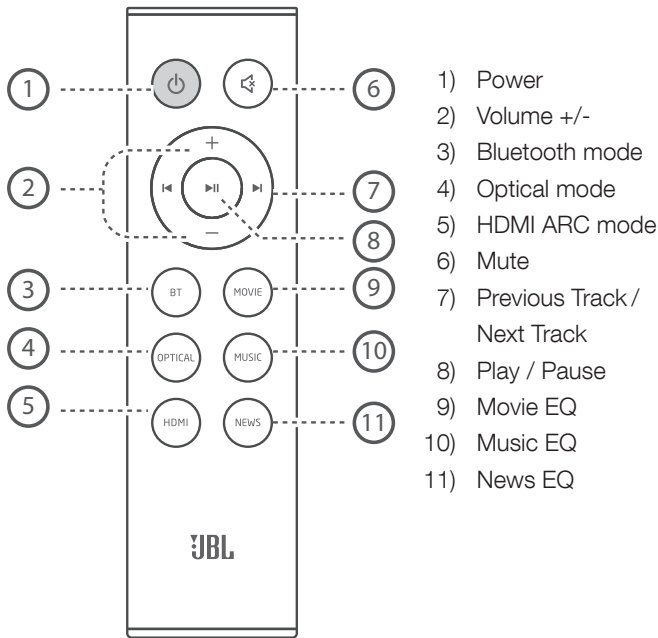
1
6
2
+
−
7
8
3
BT
MOVIE
9
4
OPTICAL
MUSIC
10
5
HDMI
NEWS
11
JBL

1) Power
2) Volume +/-
3) Bluetooth mode
4) Optical mode
5) HDMI ARC mode
6) Mute
7) Previous Track / Next Track
8) Play / Pause
9) Movie EQ
10) Music EQ
11) News EQ